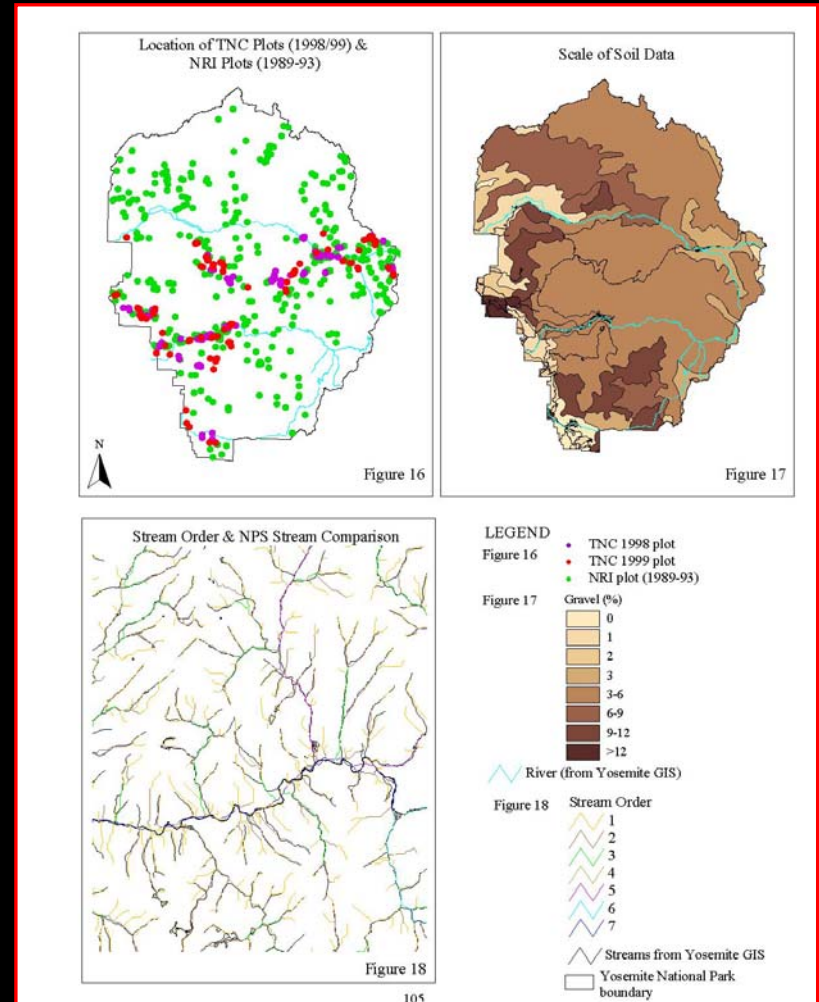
Location of TNC Plots (1998/99) & NRI Plots (1989-93)

N

Figure 16

Scale of Soil Data

Figure 17

Stream Order & NPS Stream Comparison

Figure 18

LEGEND

Figure 16
TNC 1998 plot
TNC 1999 plot
NRI plot (1989-93)

Figure 17
Gravel (%)
0
1
2
3
3-6
6-9
9-12
>12

River (from Yosemite GIS)

Figure 18
Stream Order
1
2
3
4
5
6
7

Streams from Yosemite GIS

Yosemite National Park boundary

105